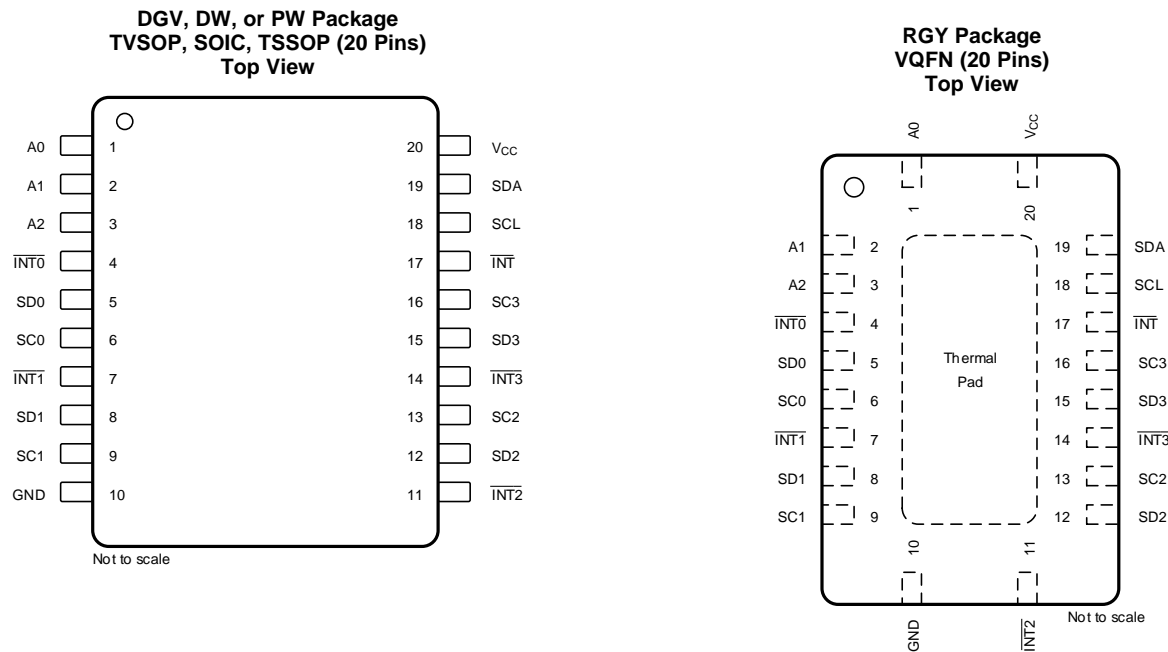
DGV, DW, or PW Package
TVSOP, SOIC, TSSOP (20 Pins)
Top View

A0 1
A1 2
A2 3
$\overline{INT0}$ 4
SD0 5
SC0 6
$\overline{INT1}$ 7
SD1 8
SC1 9
GND 10

20 $V_{CC}$
19 SDA
18 SCL
17 $\overline{INT}$
16 SC3
15 SD3
14 $\overline{INT3}$
13 SC2
12 SD2
11 $\overline{INT2}$

Not to scale

RGY Package
VQFN (20 Pins)
Top View

A0
$V_{CC}$
1
20

A1 2
A2 3
$\overline{INT0}$ 4
SD0 5
SC0 6
$\overline{INT1}$ 7
SD1 8
SC1 9

Thermal Pad

19 SDA
18 SCL
17 $\overline{INT}$
16 SC3
15 SD3
14 $\overline{INT3}$
13 SC2
12 SD2

10
11
GND
$\overline{INT2}$

Not to scale